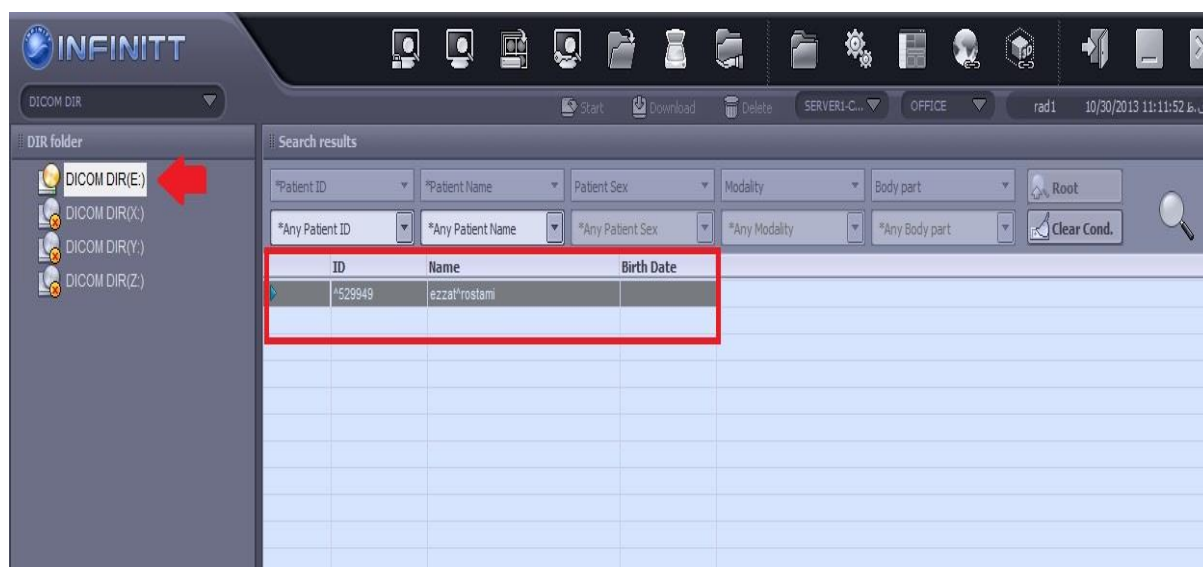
INFINITT

DICOM DIR

Start Download Delete SERVER1-C... OFFICE rad1 10/30/2013 11:11:52 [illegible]

DIR folder

DICOM DIR(E:)
DICOM DIR(X:)
DICOM DIR(Y:)
DICOM DIR(Z:)

Search results

*Patient ID | *Patient Name | Patient Sex | Modality | Body part | Root

*Any Patient ID | *Any Patient Name | *Any Patient Sex | *Any Modality | *Any Body part | Clear Cond.

| ID | Name | Birth Date |
|---|---|---|
| *529949 | ezzat^rostami | |